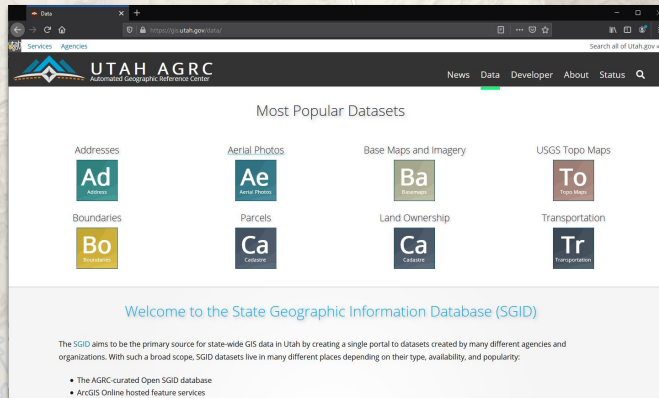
Data

https://gis.utah.gov/data/

Services Agencies

Search all of Utah.gov »

UTAH AGRC
Automated Geographic Reference Center

News Data Developer About Status

Most Popular Datasets

Addresses
Ad
Address

Aerial Photos
Ae
Aerial Photos

Base Maps and Imagery
Ba
Basemaps

USGS Topo Maps
To
Topo Maps

Boundaries
Bo
Boundaries

Parcels
Ca
Cadastre

Land Ownership
Ca
Cadastre

Transportation
Tr
Transportation

Welcome to the State Geographic Information Database (SGID)

The SGID aims to be the primary source for state-wide GIS data in Utah by creating a single portal to datasets created by many different agencies and organizations. With such a broad scope, SGID datasets live in many different places depending on their type, availability, and popularity:

• The AGRC-curated Open SGID database
• ArcGIS Online hosted feature services